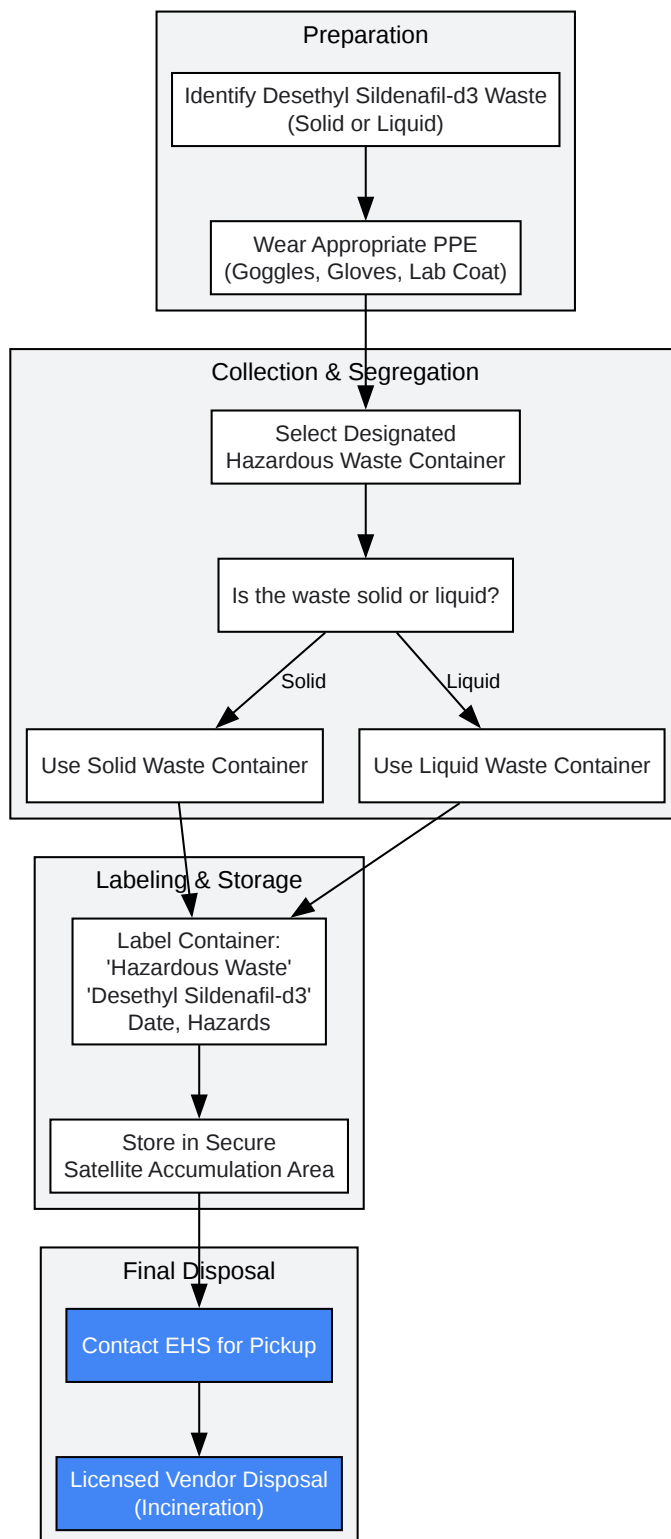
Preparation

Identify Desethyl Sildenafil-d3 Waste (Solid or Liquid)

Wear Appropriate PPE (Goggles, Gloves, Lab Coat)

Collection & Segregation

Select Designated Hazardous Waste Container

Is the waste solid or liquid?

Solid

Liquid

Use Solid Waste Container

Use Liquid Waste Container

Labeling & Storage

Label Container: 'Hazardous Waste' 'Desethyl Sildenafil-d3' Date, Hazards

Store in Secure Satellite Accumulation Area

Final Disposal

Contact EHS for Pickup

Licensed Vendor Disposal (Incineration)